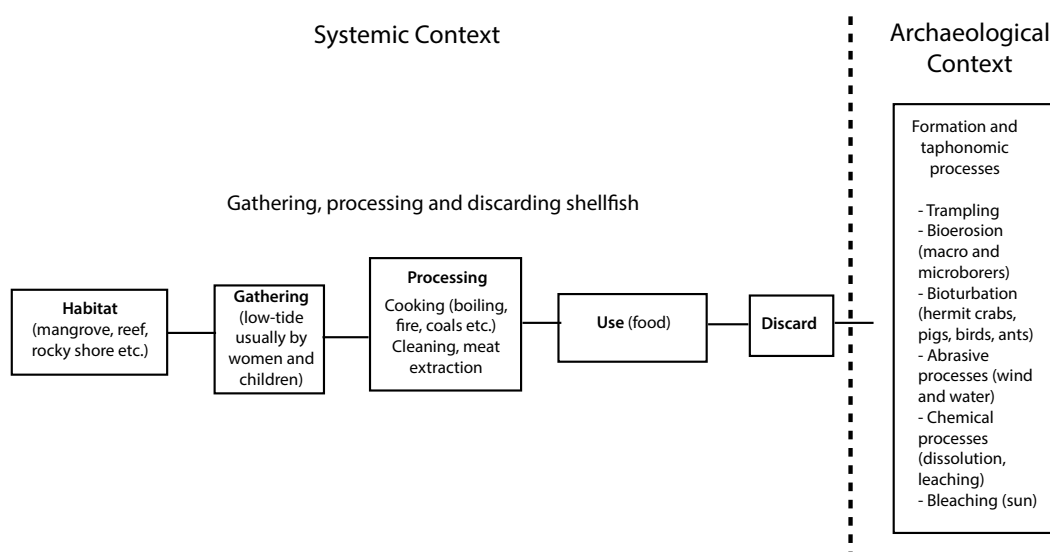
Systemic Context

Archaeological Context

Gathering, processing and discarding shellfish

**Habitat** (mangrove, reef, rocky shore etc.)

**Gathering** (low-tide usually by women and children)

**Processing** Cooking (boiling, fire, coals etc.) Cleaning, meat extraction

**Use** (food)

**Discard**

Formation and taphonomic processes

- Trampling
- Bioerosion (macro and microborers)
- Bioturbation (hermit crabs, pigs, birds, ants)
- Abrasive processes (wind and water)
- Chemical processes (dissolution, leaching)
- Bleaching (sun)